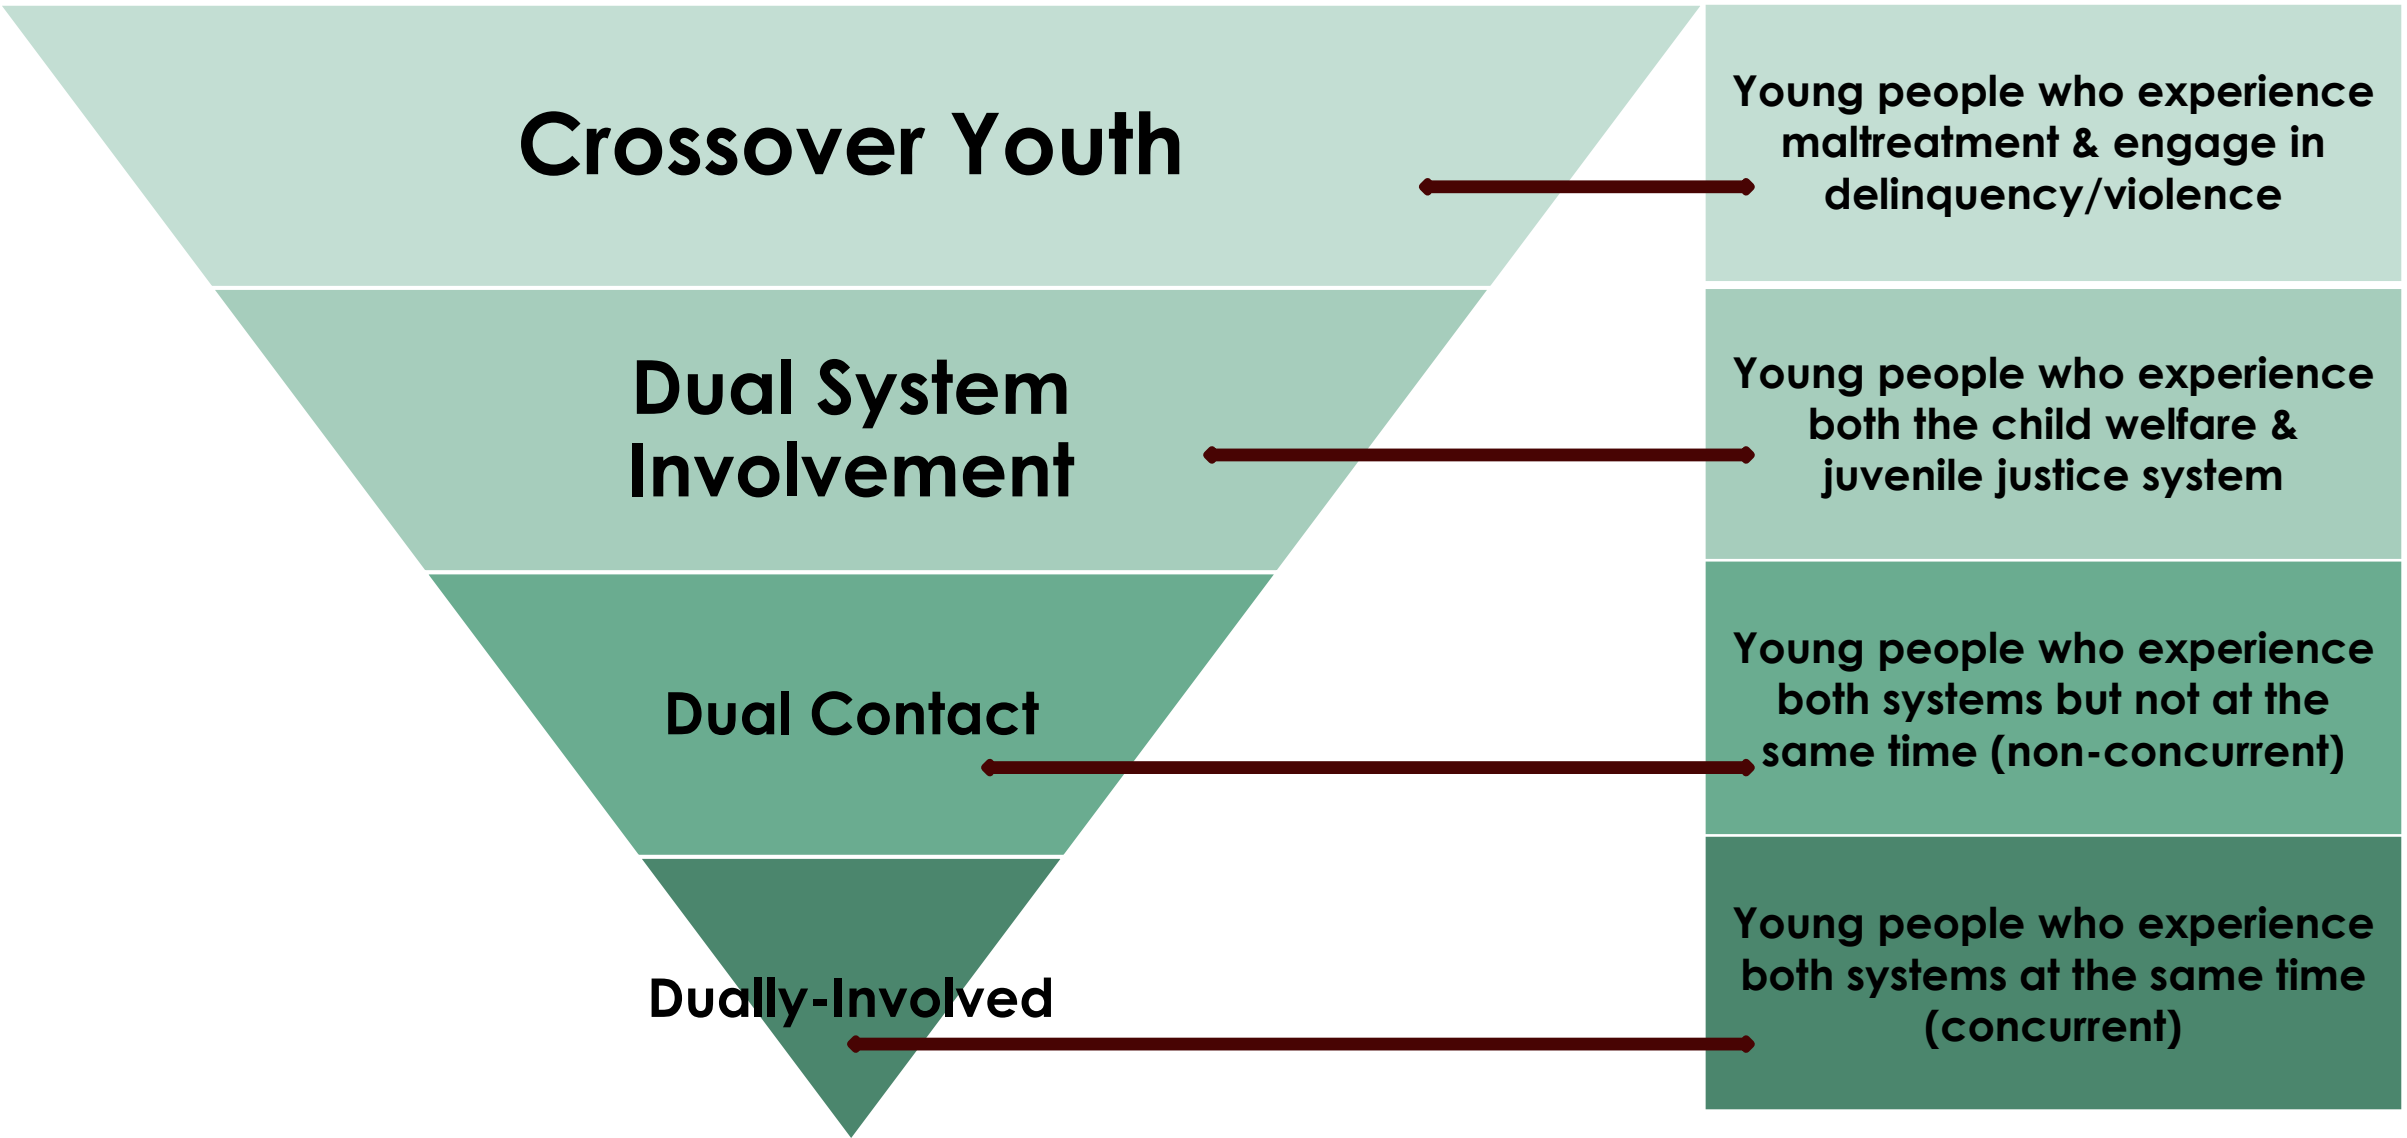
Crossover Youth

Young people who experience maltreatment & engage in delinquency/violence

Dual System Involvement

Young people who experience both the child welfare & juvenile justice system

Dual Contact

Young people who experience both systems but not at the same time (non-concurrent)

Dually-Involved

Young people who experience both systems at the same time (concurrent)